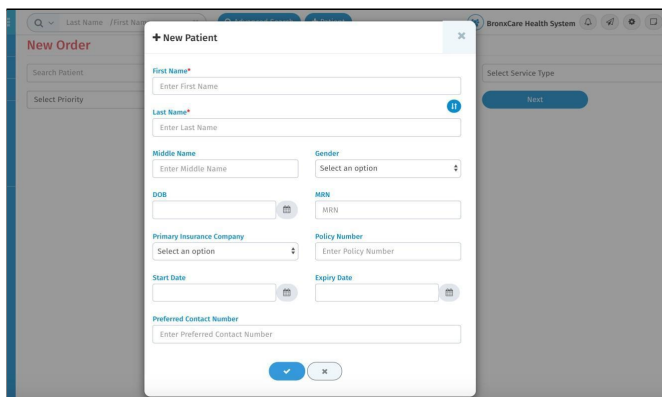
Last Name (First Na

BronxCare Health System

New Order

Search Patient

Select Priority

Select Service Type

Next

+ New Patient

×

First Name*

Enter First Name

Last Name*

Enter Last Name

Middle Name

Enter Middle Name

Gender

Select an option

DOB

MRN

MRN

Primary Insurance Company

Select an option

Policy Number

Enter Policy Number

Start Date

Expiry Date

Preferred Contact Number

Enter Preferred Contact Number